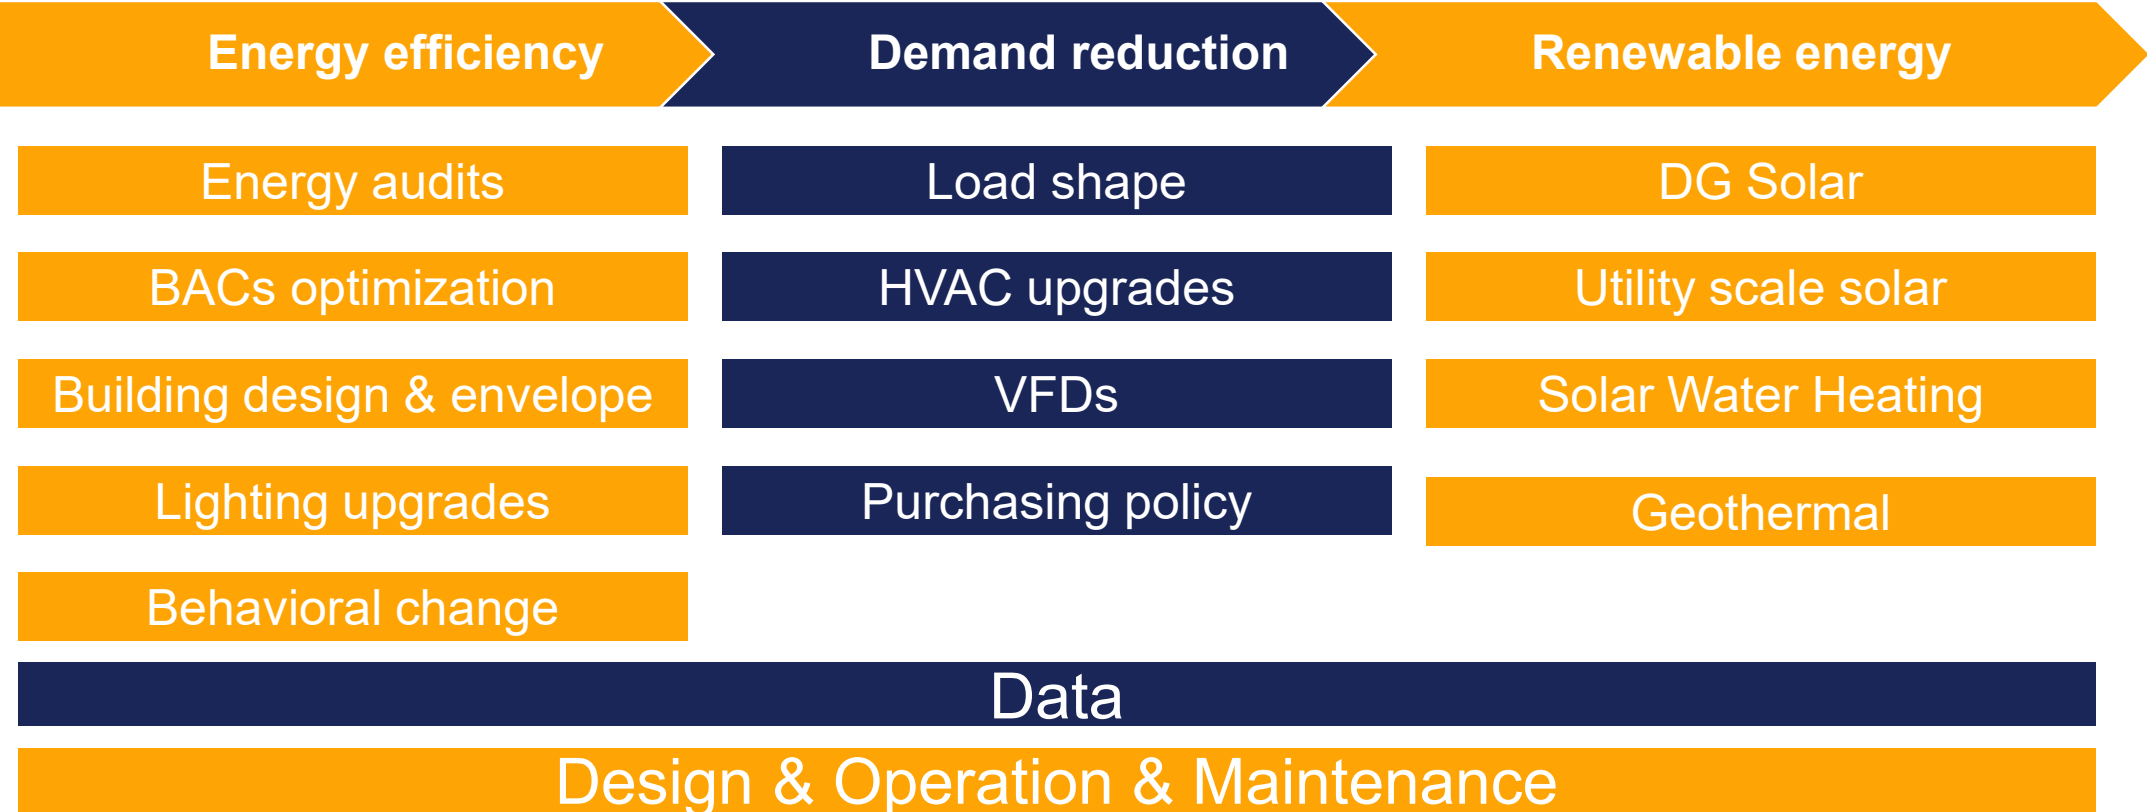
Energy efficiency

Energy audits

BACs optimization

Building design & envelope

Lighting upgrades

Behavioral change

Demand reduction

Load shape

HVAC upgrades

VFDs

Purchasing policy

Renewable energy

DG Solar

Utility scale solar

Solar Water Heating

Geothermal

Data

Design & Operation & Maintenance